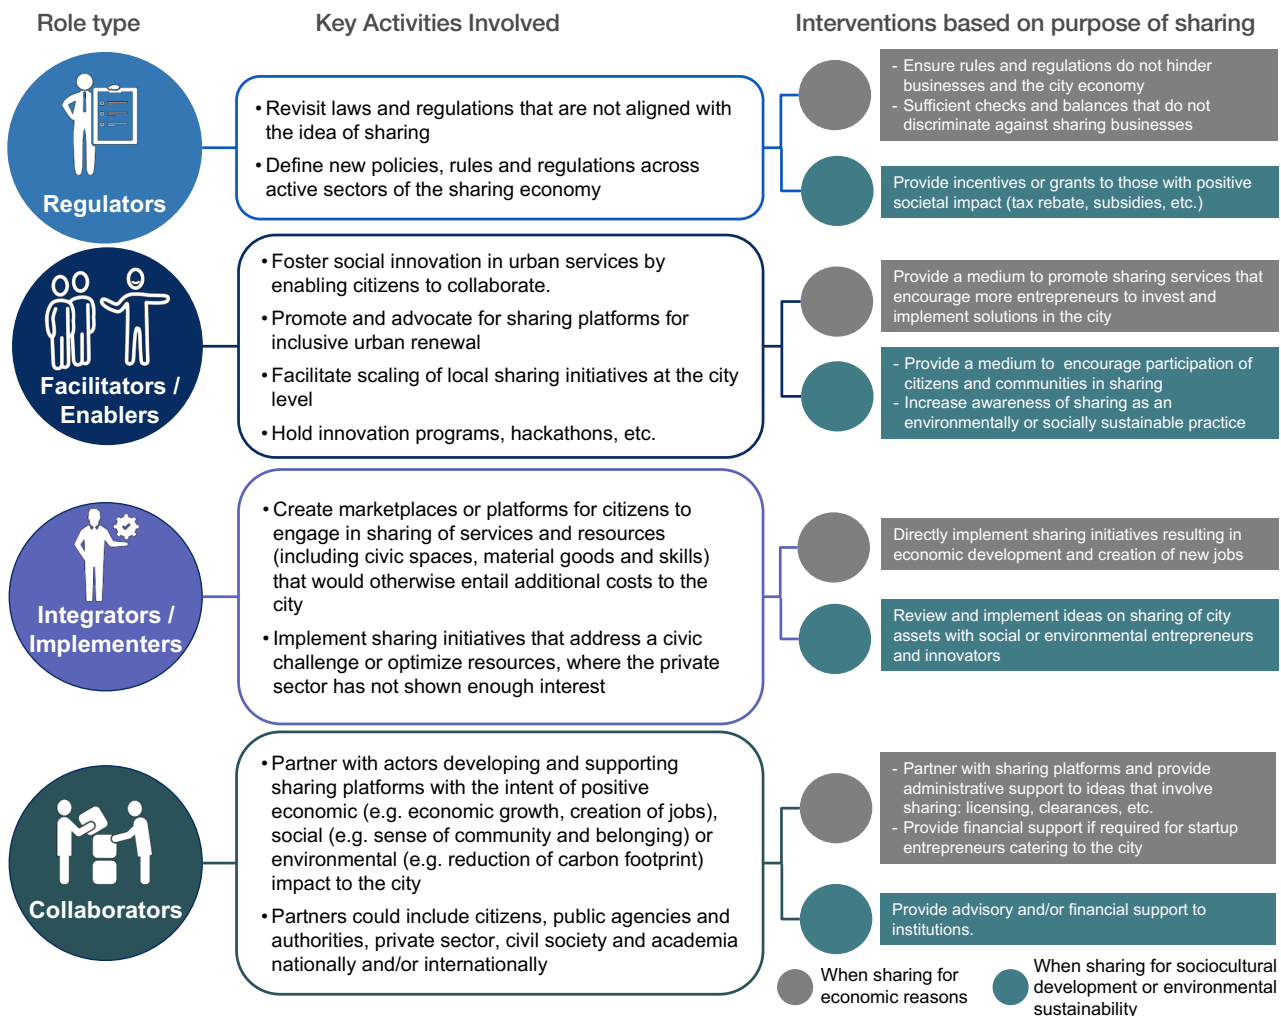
Role type

Key Activities Involved

Interventions based on purpose of sharing

Regulators

• Revisit laws and regulations that are not aligned with the idea of sharing

• Define new policies, rules and regulations across active sectors of the sharing economy

- Ensure rules and regulations do not hinder businesses and the city economy
- Sufficient checks and balances that do not discriminate against sharing businesses

Provide incentives or grants to those with positive societal impact (tax rebate, subsidies, etc.)

Facilitators / Enablers

• Foster social innovation in urban services by enabling citizens to collaborate.

• Promote and advocate for sharing platforms for inclusive urban renewal

• Facilitate scaling of local sharing initiatives at the city level

• Hold innovation programs, hackathons, etc.

Provide a medium to promote sharing services that encourage more entrepreneurs to invest and implement solutions in the city

- Provide a medium to encourage participation of citizens and communities in sharing
- Increase awareness of sharing as an environmentally or socially sustainable practice

Integrators / Implementers

• Create marketplaces or platforms for citizens to engage in sharing of services and resources (including civic spaces, material goods and skills) that would otherwise entail additional costs to the city

• Implement sharing initiatives that address a civic challenge or optimize resources, where the private sector has not shown enough interest

Directly implement sharing initiatives resulting in economic development and creation of new jobs

Review and implement ideas on sharing of city assets with social or environmental entrepreneurs and innovators

Collaborators

• Partner with actors developing and supporting sharing platforms with the intent of positive economic (e.g. economic growth, creation of jobs), social (e.g. sense of community and belonging) or environmental (e.g. reduction of carbon footprint) impact to the city

• Partners could include citizens, public agencies and authorities, private sector, civil society and academia nationally and/or internationally

- Partner with sharing platforms and provide administrative support to ideas that involve sharing: licensing, clearances, etc.
- Provide financial support if required for startup entrepreneurs catering to the city

Provide advisory and/or financial support to institutions.

When sharing for economic reasons

When sharing for sociocultural development or environmental sustainability